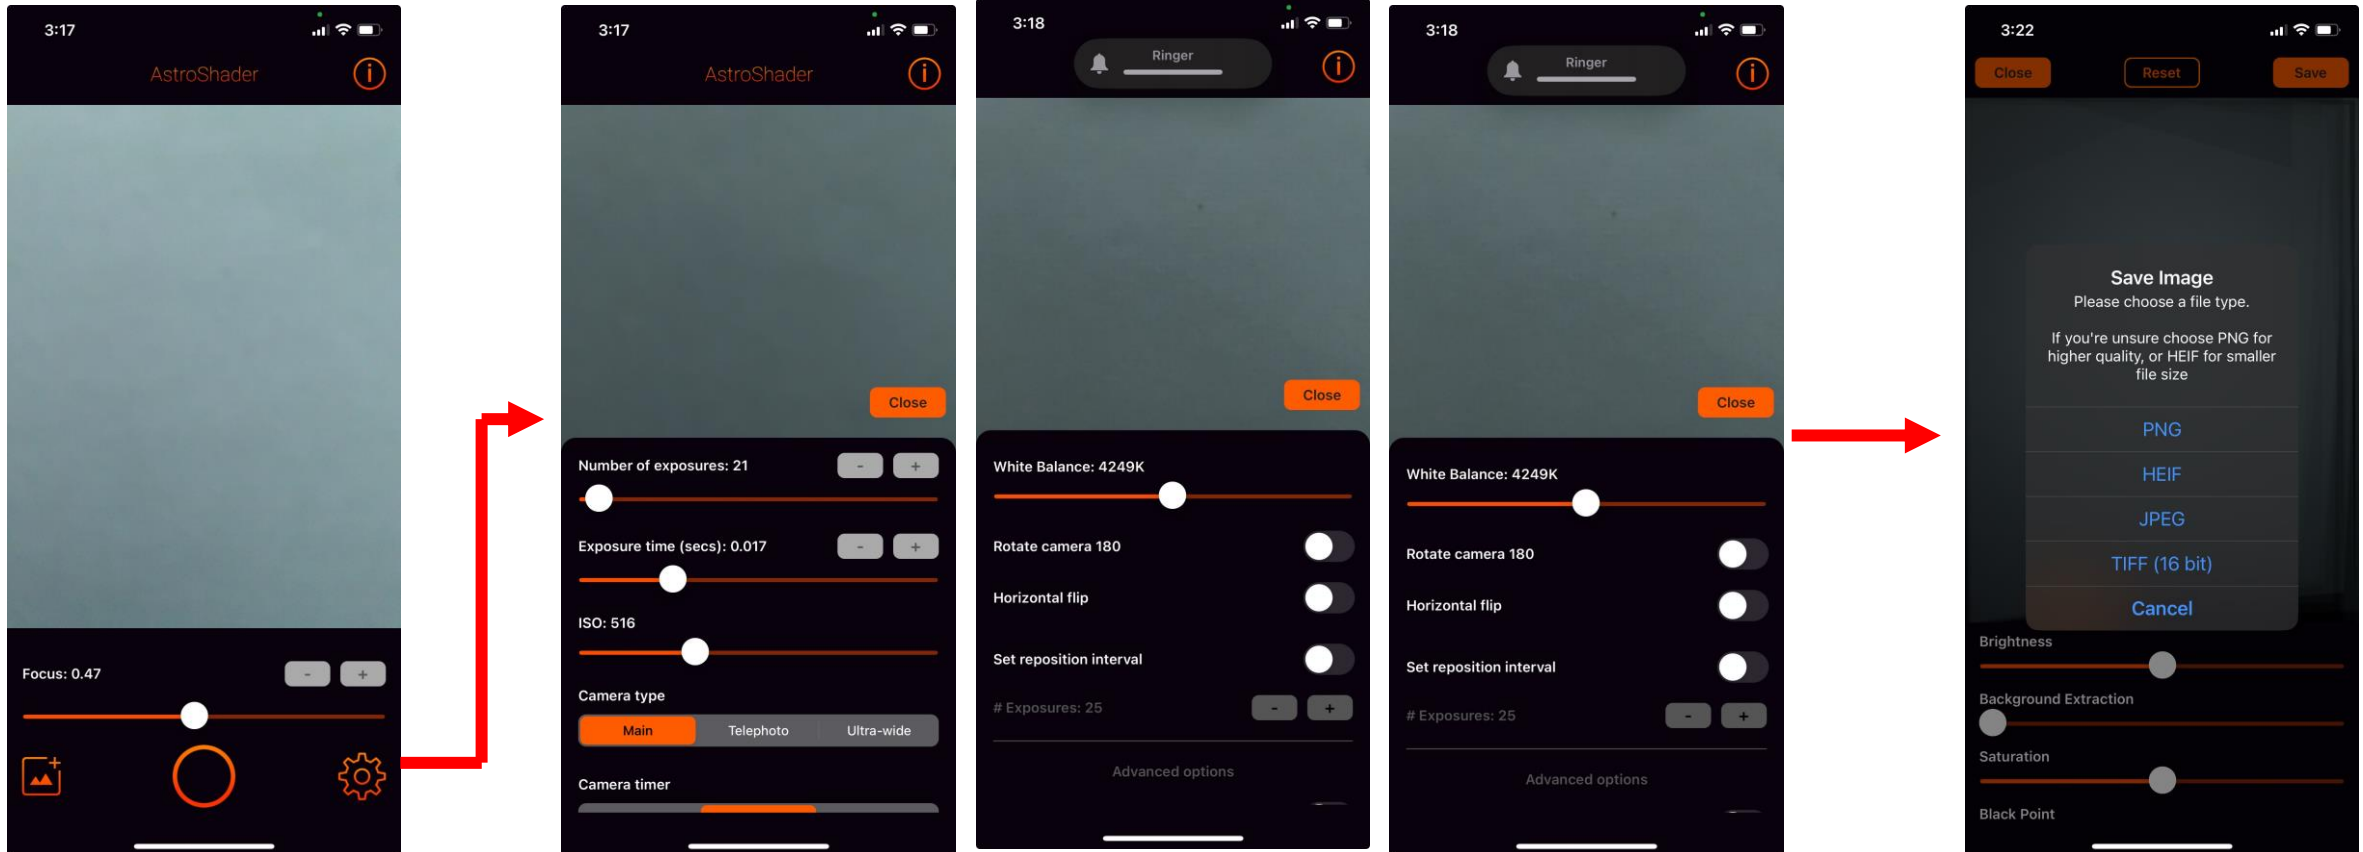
3:17

AstroShader

Focus: 0.47

-

+

3:17

AstroShader

Close

Number of exposures: 21

-

+

Exposure time (secs): 0.017

-

+

ISO: 516

Camera type

Main

Telephoto

Ultra-wide

Camera timer

3:18

Ringer

Close

White Balance: 4249K

Rotate camera 180

Horizontal flip

Set reposition interval

# Exposures: 25

-

+

Advanced options

3:18

Ringer

Close

White Balance: 4249K

Rotate camera 180

Horizontal flip

Set reposition interval

# Exposures: 25

-

+

Advanced options

3:22

Close

Reset

Save

Save Image

Please choose a file type.

If you're unsure choose PNG for higher quality, or HEIF for smaller file size

PNG

HEIF

JPEG

TIFF (16 bit)

Cancel

Brightness

Background Extraction

Saturation

Black Point